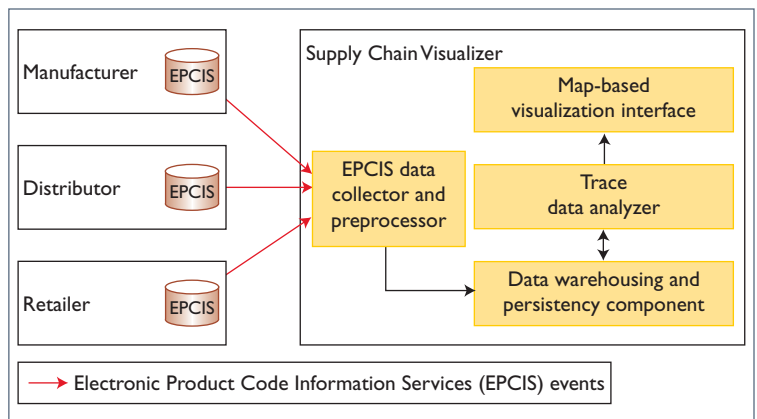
Manufacturer

EPCIS

Distributor

EPCIS

Retailer

EPCIS

Supply Chain Visualizer

Map-based visualization interface

EPCIS data collector and preprocessor

Trace data analyzer

Data warehousing and persistency component

Electronic Product Code Information Services (EPCIS) events